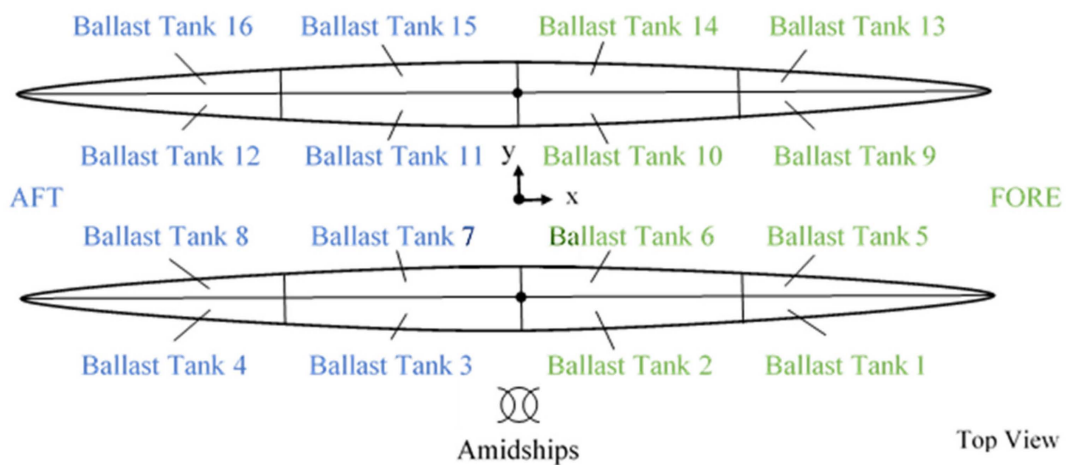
Ballast Tank 16
Ballast Tank 15
Ballast Tank 14
Ballast Tank 13

Ballast Tank 12
Ballast Tank 11
y
Ballast Tank 10
Ballast Tank 9

AFT
x
FORE

Ballast Tank 8
Ballast Tank 7
Ballast Tank 6
Ballast Tank 5

Ballast Tank 4
Ballast Tank 3
Ballast Tank 2
Ballast Tank 1

Amidships

Top View